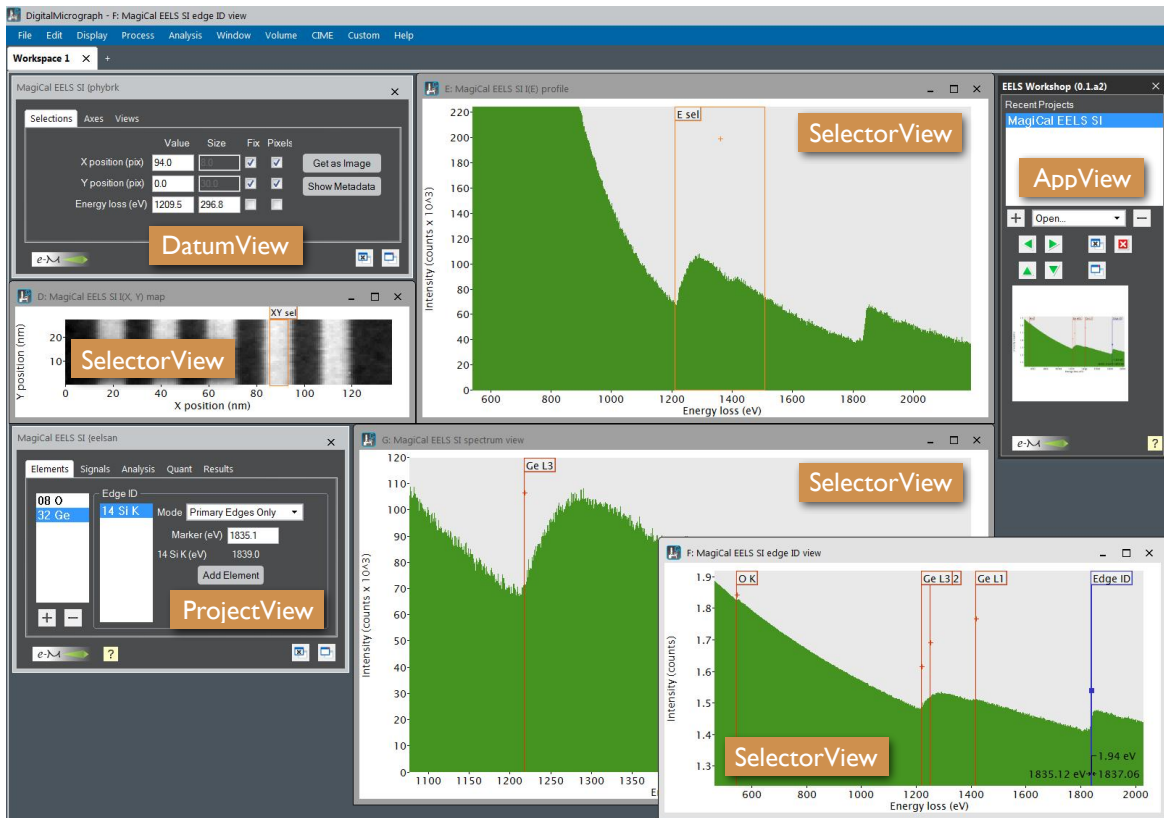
DigitalMicrograph - F: MagiCal EELS SI edge ID view

File Edit Display Process Analysis Window Volume CIME Custom Help

Workspace 1 × +

MagiCal EELS SI (phybrk ×

Selections Axes Views

| | Value | Size | Fix | Pixels |
|---|---|---|---|---|
| X position (pix) | 94.0 | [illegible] | ✓ | ✓ |
| Y position (pix) | 0.0 | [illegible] | ✓ | ✓ |
| Energy loss (eV) | 1209.5 | 296.8 | | |

Get as Image
Show Metadata

e-M

DatumView

E: MagiCal EELS SI I(E) profile

E sel

SelectorView

220 200 180 160 140 120 100 80 60 40 20 0

Intensity (counts x 10^3)

600 800 1000 1200 1400 1600 1800 2000

Energy loss (eV)

EELS Workshop (0.1.a2)

Recent Projects

MagiCal EELS SI

AppView

Open...

e-M ?

D: MagiCal EELS SI I(X, Y) map

XY sel

SelectorView

20 10

Y position (nm)

0 20 40 60 80 100 120

X position (nm)

MagiCal EELS SI (eelsan ×

Elements Signals Analysis Quant Results

08 O
32 Ge

Edge ID

14 Si K

Mode Primary Edges Only

Marker (eV) 1835.1

14 Si K (eV) 1839.0

Add Element

ProjectView

e-M ?

G: MagiCal EELS SI spectrum view

Ge L3

SelectorView

120 110 100 90 80 70 60 50 40 30 20 10 0

Intensity (counts x 10^3)

1100 1150 1200 1250 1300 1350

E

F: MagiCal EELS SI edge ID view

O K Ge L3 2 Ge L1 Edge ID

1.9 1.8 1.7 1.6 1.5 1.4 1.3

Intensity (counts)

SelectorView

1.94 eV

1835.12 eV 1837.06

600 800 1000 1200 1400 1600 1800 2000

Energy loss (eV)